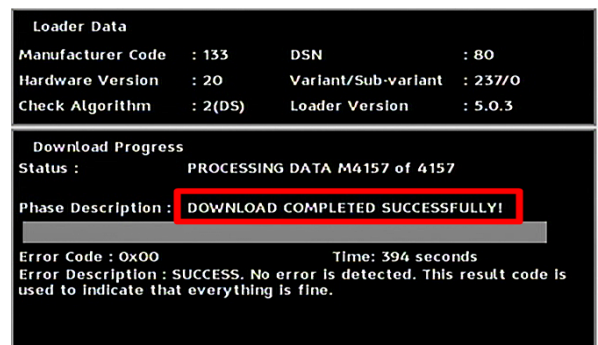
Loader Data

| Manufacturer Code | : 133 | DSN | : 80 |
|---|---|---|---|
| Hardware Version | : 20 | Variant/Sub-variant | : 237/0 |
| Check Algorithm | : 2(DS) | Loader Version | : 5.0.3 |

Download Progress
Status : PROCESSING DATA M4157 of 4157

Phase Description : DOWNLOAD COMPLETED SUCCESSFULLY!

Error Code : 0x00 Time: 394 seconds
Error Description : SUCCESS. No error is detected. This result code is used to indicate that everything is fine.